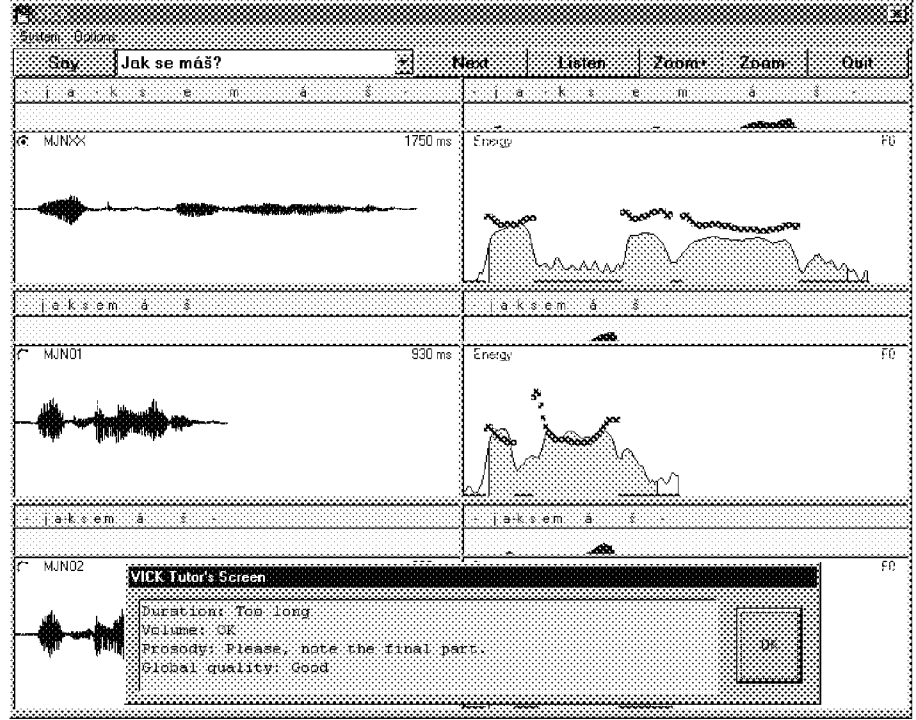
System Options

Say Jak se máš? Next Listen Zoom+ Zoom- Quit

j a k s e m á š

j a k s e m á š

MJNXX 1750 ms

Energy F0

j a k s e m á š

j a k s e m á š

MJN01 930 ms

Energy F0

j a k s e m á š -

j a k s e m á š -

MJN02

F0

VICK Tutor's Screen

Duration: Too long
Volume: OK
Prosody: Please, note the final part.
Global quality: Good

OK